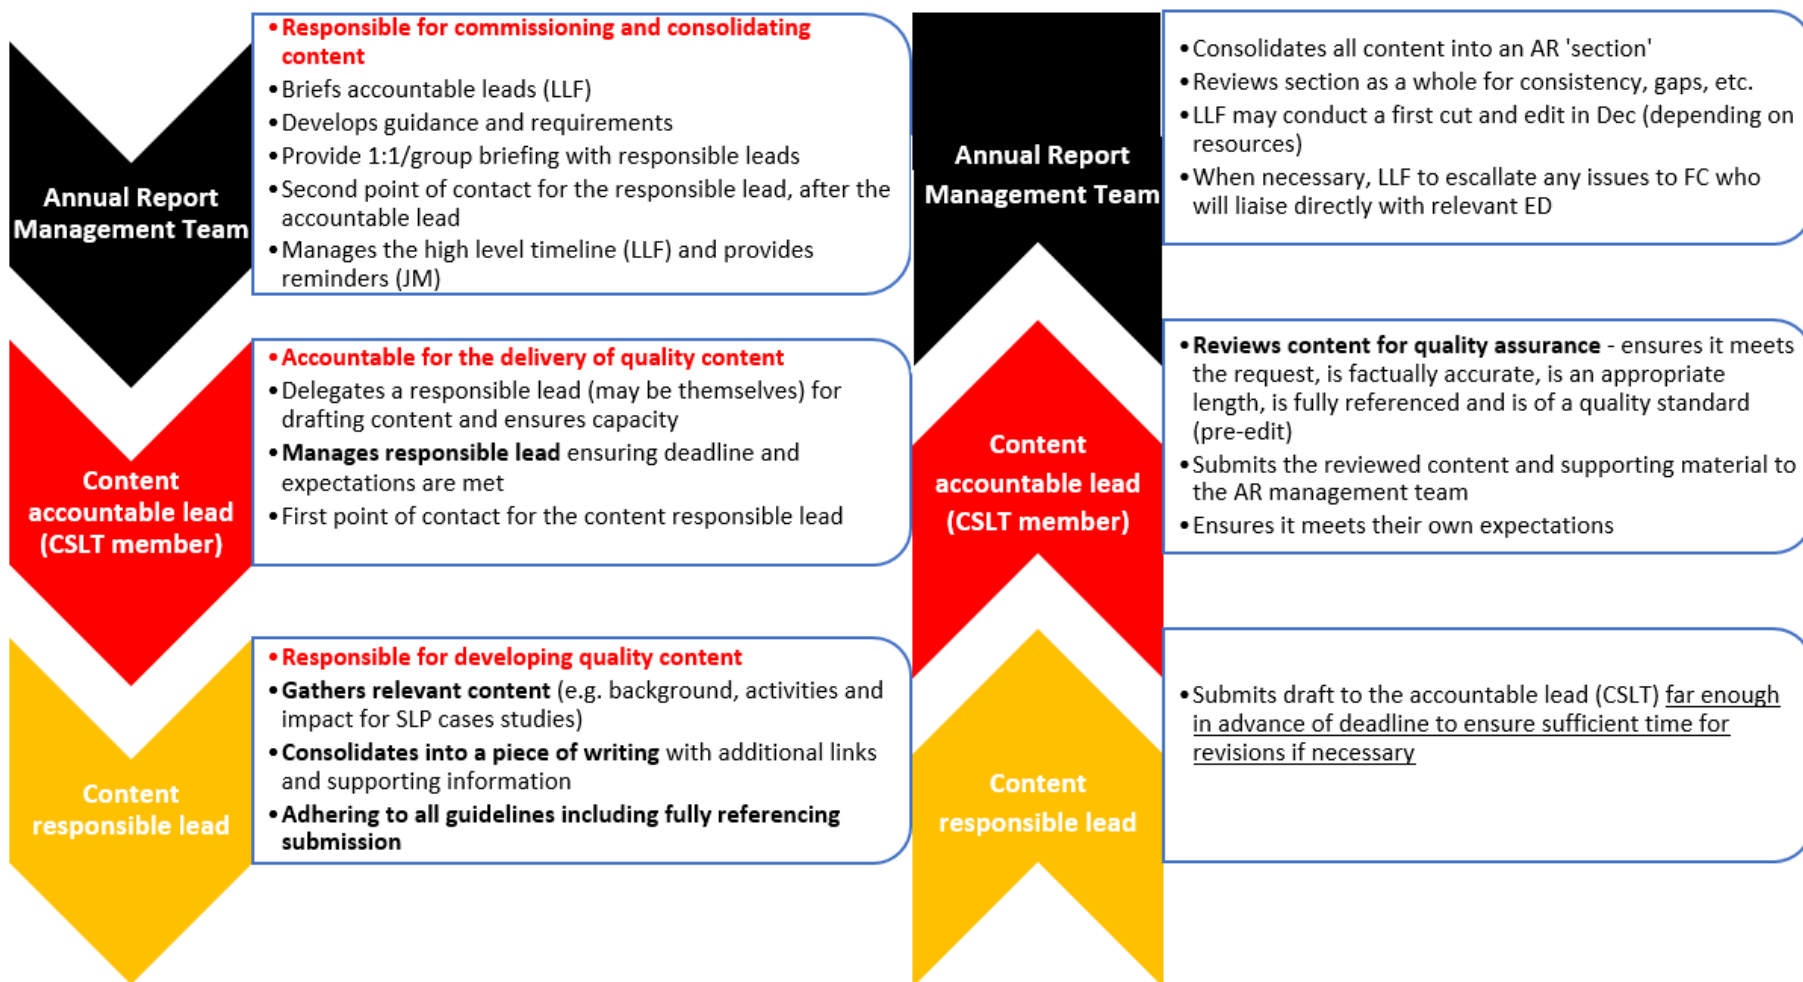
Annual Report Management Team

• Responsible for commissioning and consolidating content
• Briefs accountable leads (LLF)
• Develops guidance and requirements
• Provide 1:1/group briefing with responsible leads
• Second point of contact for the responsible lead, after the accountable lead
• Manages the high level timeline (LLF) and provides reminders (JM)

Content accountable lead (CSLT member)

• Accountable for the delivery of quality content
• Delegates a responsible lead (may be themselves) for drafting content and ensures capacity
• **Manages responsible lead** ensuring deadline and expectations are met
• First point of contact for the content responsible lead

Content responsible lead

• Responsible for developing quality content
• **Gathers relevant content** (e.g. background, activities and impact for SLP cases studies)
• **Consolidates into a piece of writing** with additional links and supporting information
• **Adhering to all guidelines including fully referencing submission**

Annual Report Management Team

• Consolidates all content into an AR 'section'
• Reviews section as a whole for consistency, gaps, etc.
• LLF may conduct a first cut and edit in Dec (depending on resources)
• When necessary, LLF to escallate any issues to FC who will liaise directly with relevant ED

Content accountable lead (CSLT member)

• **Reviews content for quality assurance** - ensures it meets the request, is factually accurate, is an appropriate length, is fully referenced and is of a quality standard (pre-edit)
• Submits the reviewed content and supporting material to the AR management team
• Ensures it meets their own expectations

Content responsible lead

• Submits draft to the accountable lead (CSLT) far enough in advance of deadline to ensure sufficient time for revisions if necessary